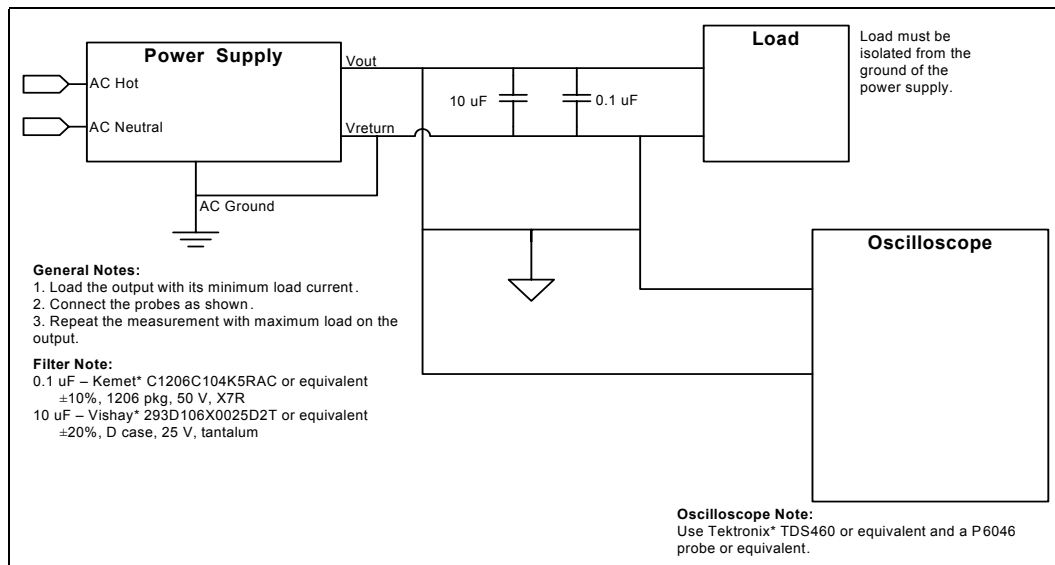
Power Supply

AC Hot

AC Neutral

Vout

Vreturn

AC Ground

10 uF

0.1 uF

Load

Load must be isolated from the ground of the power supply.

Oscilloscope

General Notes:
1. Load the output with its minimum load current.
2. Connect the probes as shown.
3. Repeat the measurement with maximum load on the output.

Filter Note:
0.1 uF – Kemet* C1206C104K5RAC or equivalent ±10%, 1206 pkg, 50 V, X7R
10 uF – Vishay* 293D106X0025D2T or equivalent ±20%, D case, 25 V, tantalum

Oscilloscope Note:
Use Tektronix* TDS460 or equivalent and a P6046 probe or equivalent.